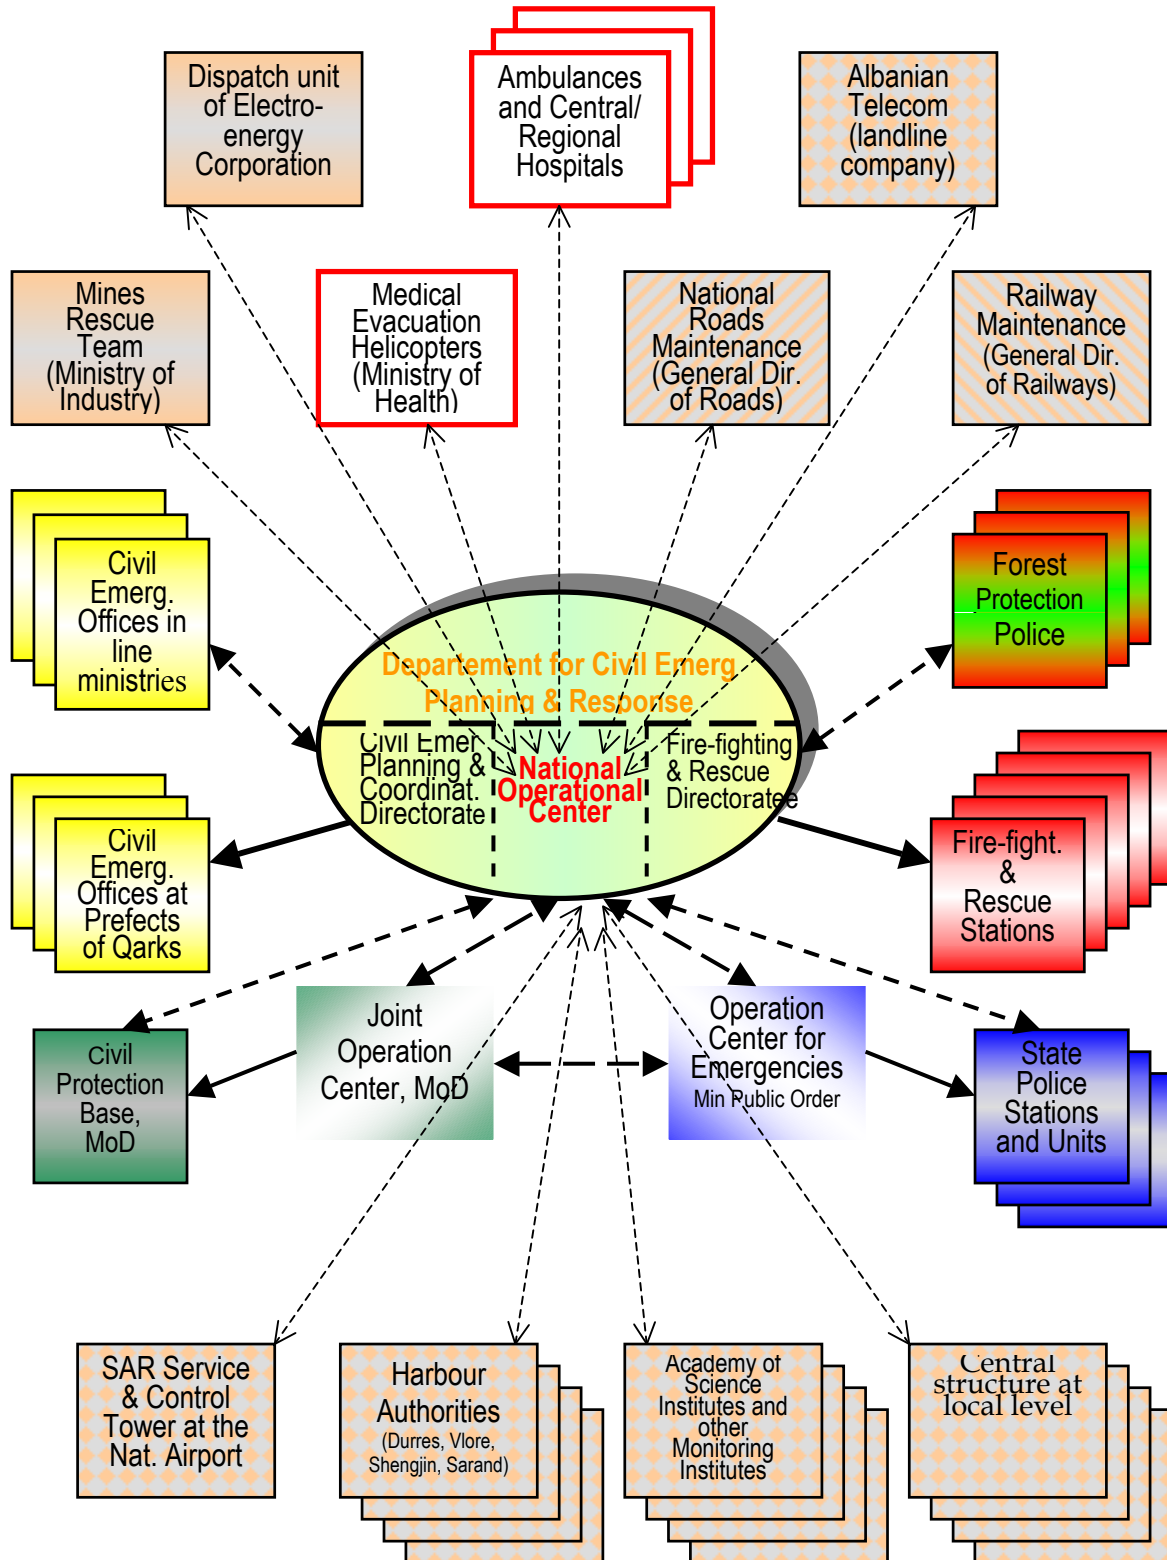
Dispatch unit of Electro-energy Corporation

Ambulances and Central/ Regional Hospitals

Albanian Telecom (landline company)

Mines Rescue Team (Ministry of Industry)

Medical Evacuation Helicopters (Ministry of Health)

National Roads Maintenance (General Dir. of Roads)

Railway Maintenance (General Dir. of Railways)

Civil Emerg. Offices in line ministries

Forest Protection Police

Departement for Civil Emerg Planning & Response

Civil Emer Planning & Coordinat. Directorate

National Operational Center

Fire-fighting & Rescue Directoratee

Civil Emerg. Offices at Prefects of Qarks

Fire-fight. & Rescue Stations

Civil Protection Base, MoD

Joint Operation Center, MoD

Operation Center for Emergencies Min Public Order

State Police Stations and Units

SAR Service & Control Tower at the Nat. Airport

Harbour Authorities (Durres, Vlore, Shengjin, Sarand)

Academy of Science Institutes and other Monitoring Institutes

Central structure at local level